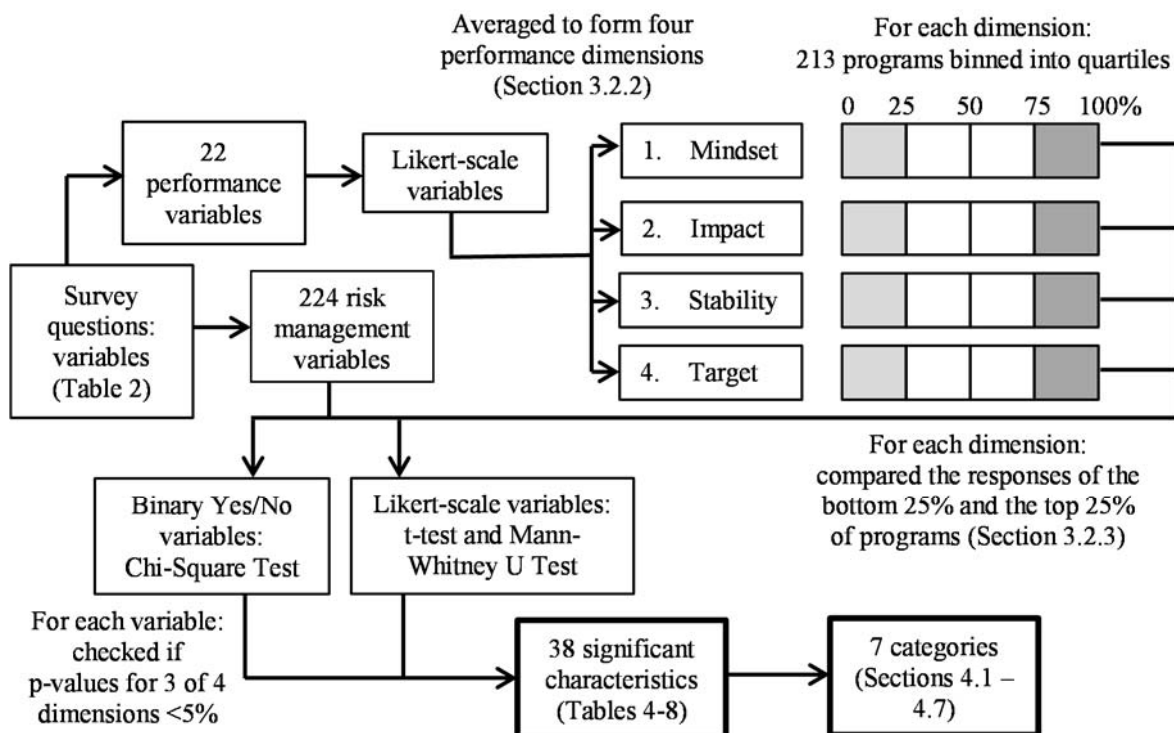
Averaged to form four performance dimensions (Section 3.2.2)

For each dimension: 213 programs binned into quartiles

0 25 50 75 100%

22 performance variables

Likert-scale variables

1. Mindset

2. Impact

3. Stability

4. Target

Survey questions: variables (Table 2)

224 risk management variables

For each dimension: compared the responses of the bottom 25% and the top 25% of programs (Section 3.2.3)

Binary Yes/No variables: Chi-Square Test

Likert-scale variables: t-test and Mann-Whitney U Test

For each variable: checked if p-values for 3 of 4 dimensions <5%

38 significant characteristics (Tables 4-8)

7 categories (Sections 4.1 – 4.7)